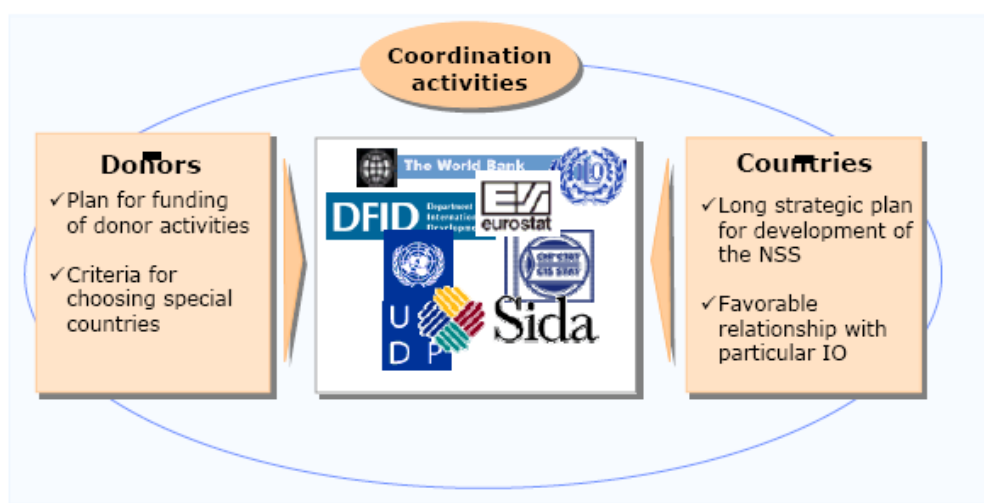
Coordination activities

Donors
✓Plan for funding of donor activities
✓Criteria for choosing special countries

The World Bank
DFID Department for International Development
eurostat
CIS STAT
U
D
P
Sida

Countries
✓Long strategic plan for development of the NSS
✓Favorable relationship with particular IO